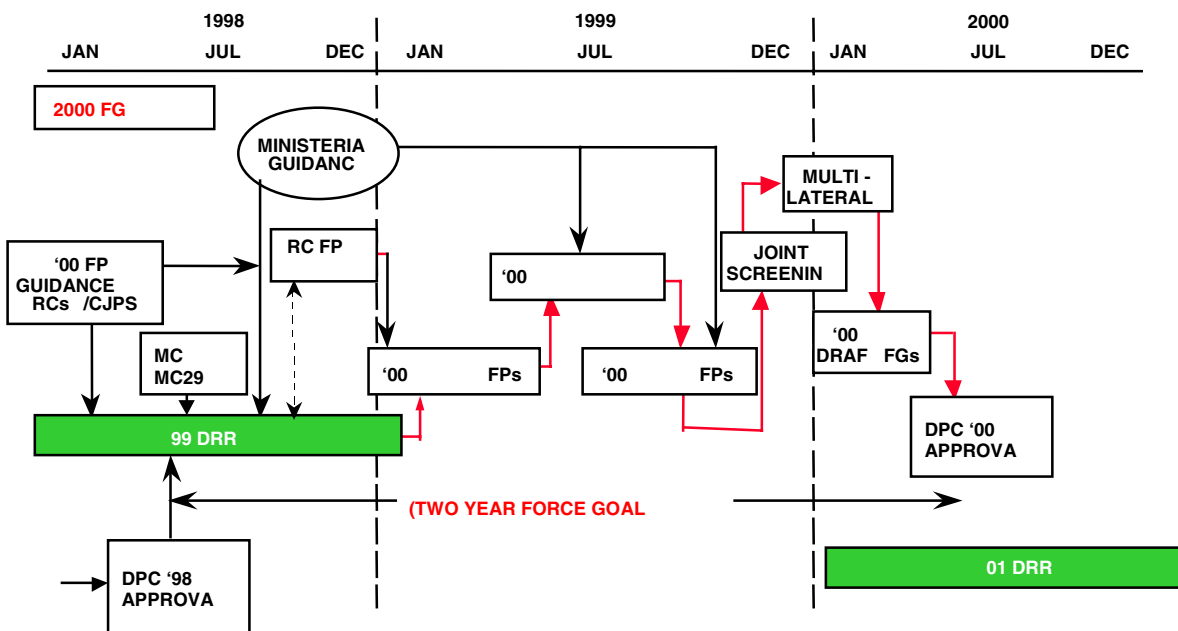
1998

JAN JUL DEC

1999

JAN JUL DEC

2000

JAN JUL DEC

2000 FG

MINISTERIA GUIDANC

MULTI - LATERAL

'00 FP GUIDANCE RCs /CJPS

RC FP

'00

JOINT SCREENIN

MC MC29

'00 FPs

'00 FPs

'00 DRAF FGs

99 DRR

DPC '00 APPROVA

(TWO YEAR FORCE GOAL

DPC '98 APPROVA

01 DRR